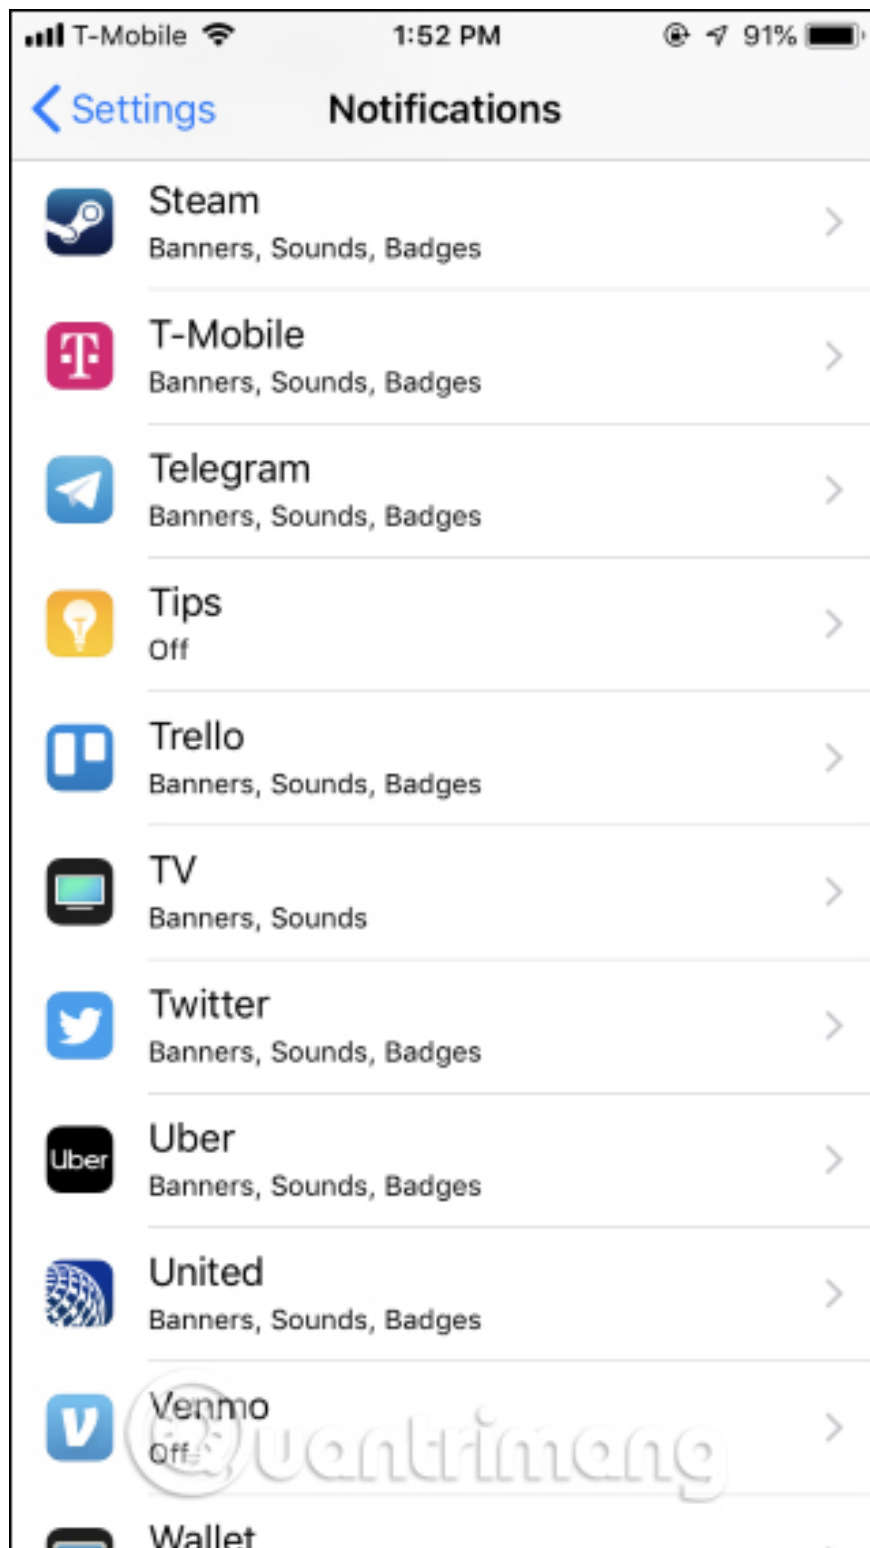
T-Mobile 1:52 PM 91%

Settings Notifications

Steam
Banners, Sounds, Badges

T-Mobile
Banners, Sounds, Badges

Telegram
Banners, Sounds, Badges

Tips
Off

Trello
Banners, Sounds, Badges

TV
Banners, Sounds

Twitter
Banners, Sounds, Badges

Uber
Banners, Sounds, Badges

United
Banners, Sounds, Badges

Venmo
Off

Wallet

Quantrimang